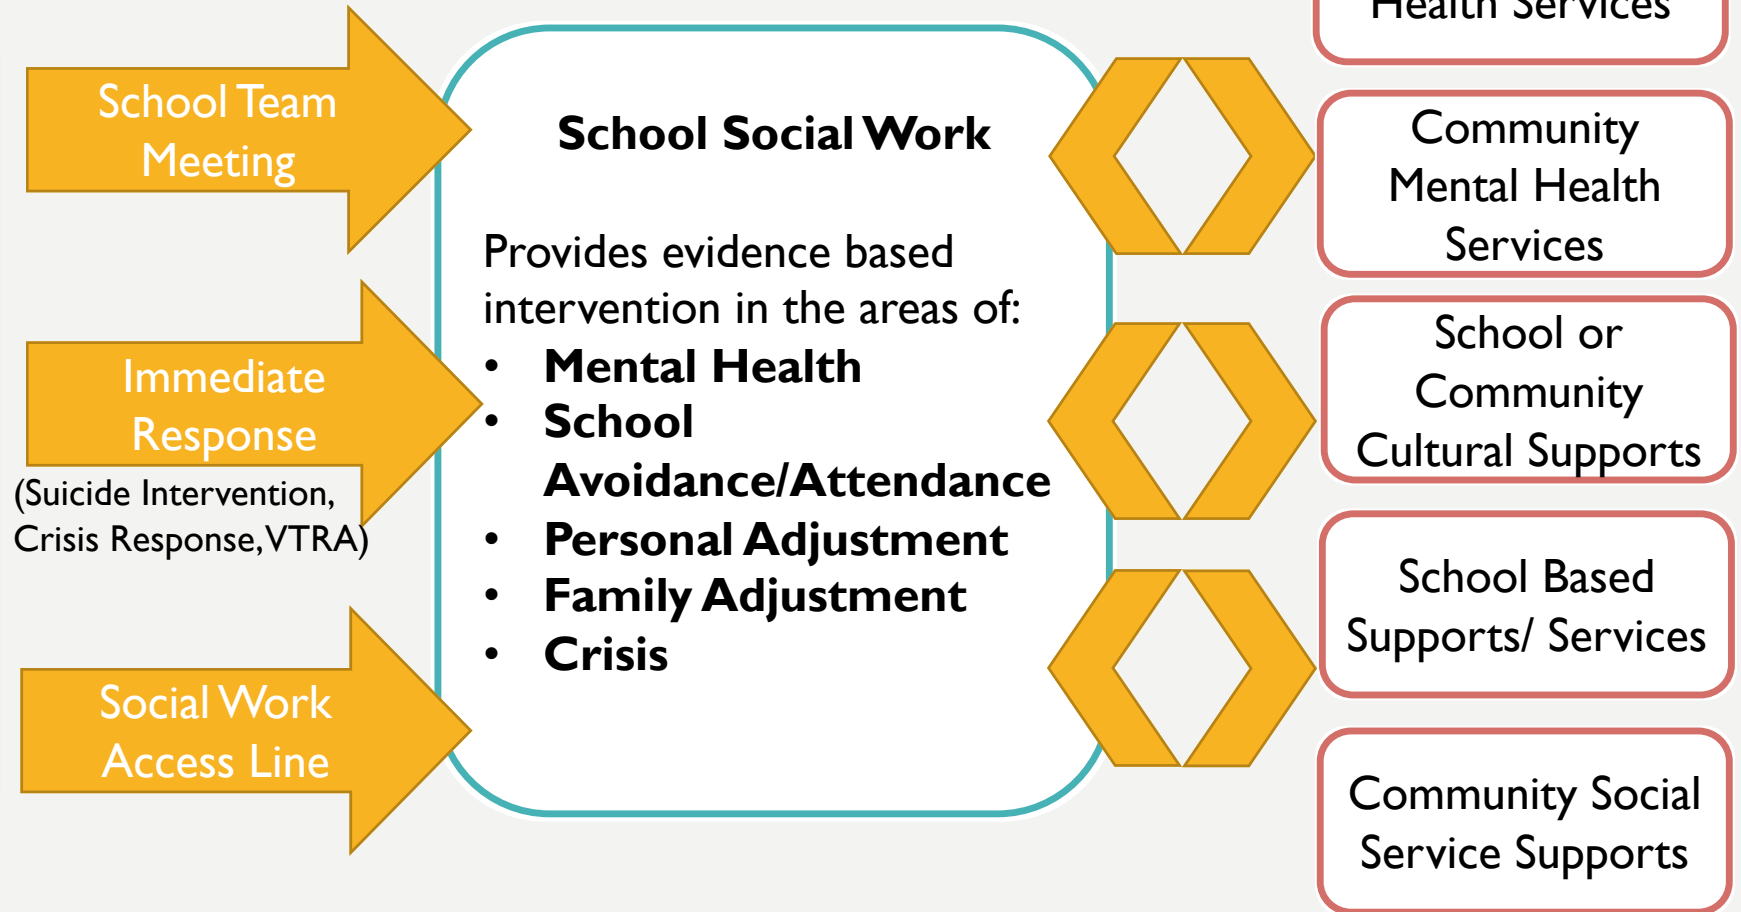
School Team Meeting

Immediate Response

(Suicide Intervention, Crisis Response, VTRA)

Social Work Access Line

School Social Work

Provides evidence based intervention in the areas of:

- Mental Health
- School Avoidance/Attendance
- Personal Adjustment
- Family Adjustment
- Crisis

Health Services

Community Mental Health Services

School or Community Cultural Supports

School Based Supports/ Services

Community Social Service Supports